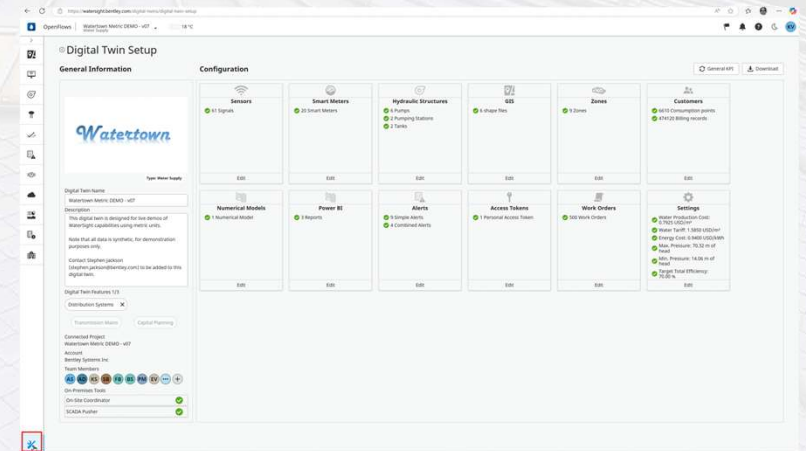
https://watersight.bentley.com/digital-twin/digital-twin-setup

OpenFlows | Watertown Metric DEMO - v07 Water Supply | 18 °C

KV

Digital Twin Setup

General Information

Watertown

Type: Water Supply

Digital Twin Name
Watertown Metric DEMO - v07

Description
This digital twin is designed for live demos of WaterSight capabilities using metric units.

Note that all data is synthetic, for demonstration purposes only.

Contact Stephen Jackson (stephen.jackson@bentley.com) to be added to this digital twin.

Digital Twin Features 1/3
Distribution Systems ✕
Transmission Mains
Capital Planning

Connected Project
Watertown Metric DEMO - v07

Account
Bentley Systems Inc

Team Members
AD AS KS SB FB BS PM EV ...

On-Premises Tools
On-Site Coordinator
SCADA Pusher

Configuration

General KPI
Download

Sensors
61 Signals
Edit

Smart Meters
20 Smart Meters
Edit

Hydraulic Structures
6 Pumps
2 Pumping Stations
2 Tanks
Edit

GIS
6 shape files
Edit

Zones
9 Zones
Edit

Customers
6610 Consumption points
474120 Billing records
Edit

Numerical Models
1 Numerical Model
Edit

Power BI
3 Reports
Edit

Alerts
9 Simple Alerts
4 Combined Alerts
Edit

Access Tokens
1 Personal Access Token
Edit

Work Orders
500 Work Orders
Edit

Settings
Water Production Cost: 0.7925 USD/m³
Water Tariff: 1.5850 USD/m³
Energy Cost: 0.9400 USD/kWh
Max. Pressure: 70.32 m of head
Min. Pressure: 14.06 m of head
Target Total Efficiency: 70.00 %
Edit